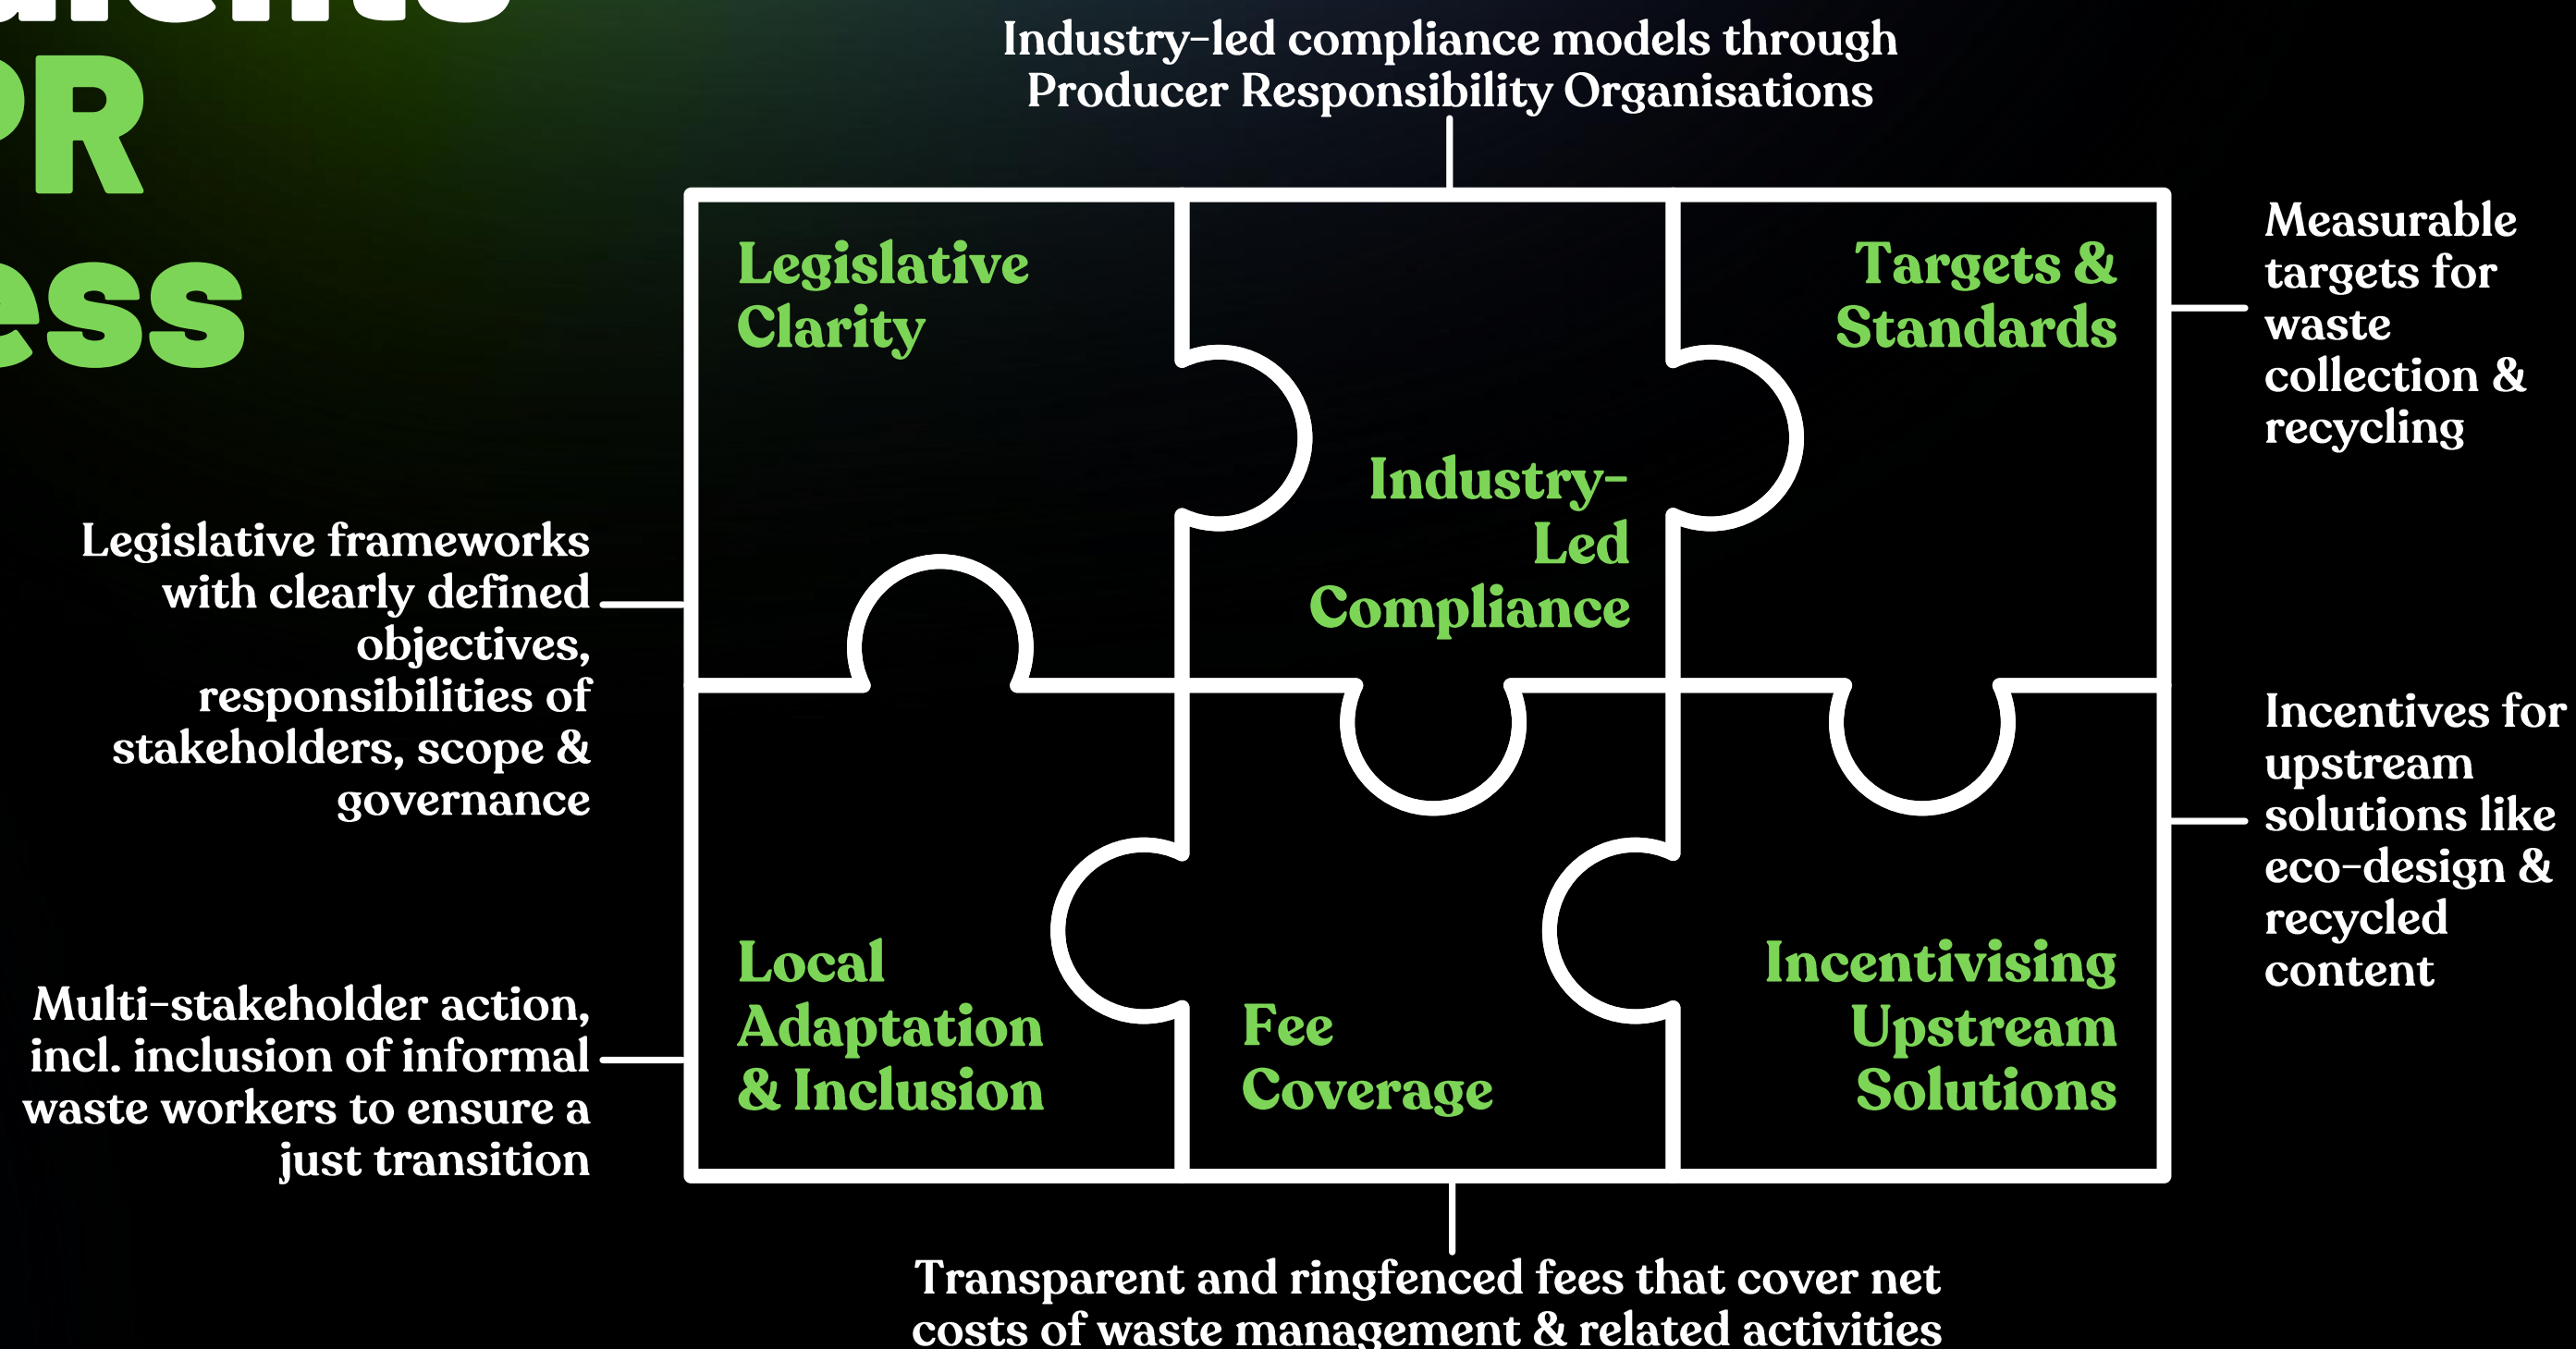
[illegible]
PR
ess

Industry-led compliance models through Producer Responsibility Organisations

Legislative Clarity

Industry-Led Compliance

Targets & Standards

Measurable targets for waste collection & recycling

Legislative frameworks with clearly defined objectives, responsibilities of stakeholders, scope & governance

Local Adaptation & Inclusion

Fee Coverage

Incentivising Upstream Solutions

Incentives for upstream solutions like eco-design & recycled content

Multi-stakeholder action, incl. inclusion of informal waste workers to ensure a just transition

Transparent and ringfenced fees that cover net costs of waste management & related activities